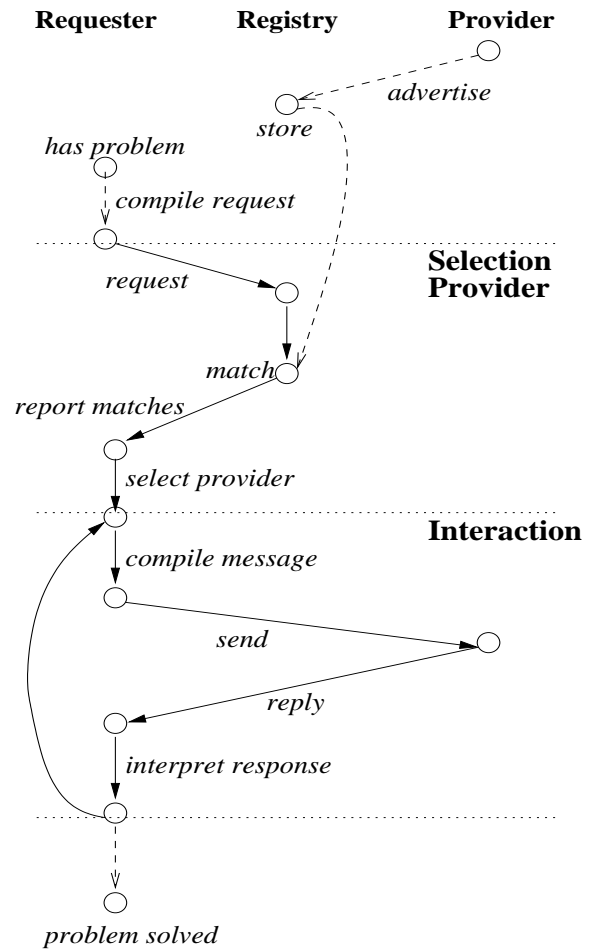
Requester Registry Provider

advertise

store

has problem

compile request

Selection Provider

request

match

report matches

select provider

Interaction

compile message

send

reply

interpret response

problem solved